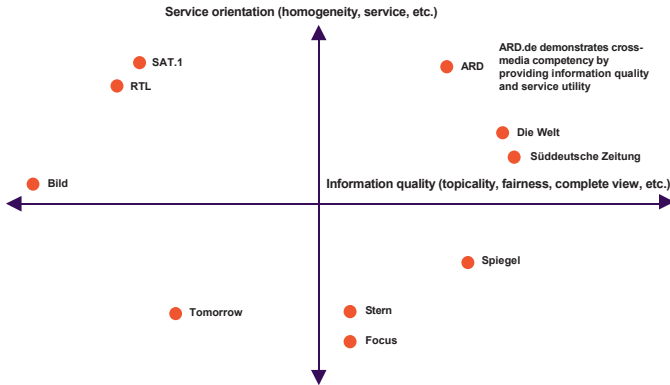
Service orientation (homogeneity, service, etc.)

SAT.1

RTL

ARD

ARD.de demonstrates cross-media competency by providing information quality and service utility

Die Welt

Süddeutsche Zeitung

Bild

Information quality (topicality, fairness, complete view, etc.)

Spiegel

Tomorrow

Stern

Focus